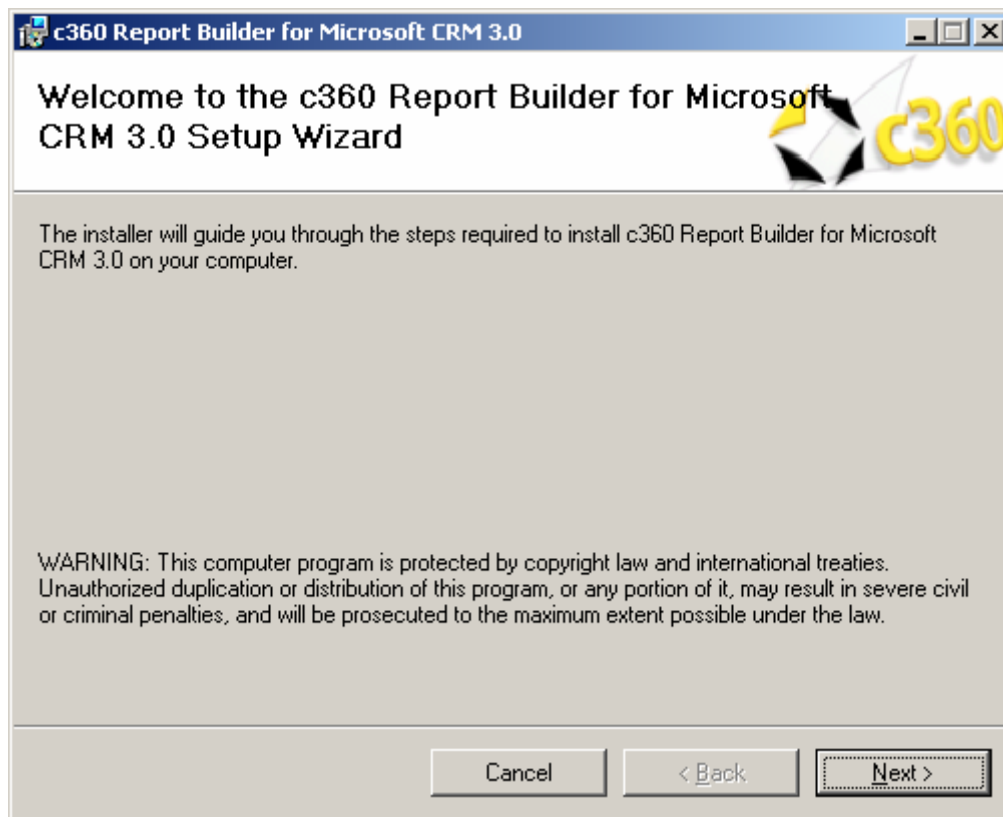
c360 Report Builder for Microsoft CRM 3.0

Welcome to the c360 Report Builder for Microsoft CRM 3.0 Setup Wizard

c360

The installer will guide you through the steps required to install c360 Report Builder for Microsoft CRM 3.0 on your computer.

WARNING: This computer program is protected by copyright law and international treaties. Unauthorized duplication or distribution of this program, or any portion of it, may result in severe civil or criminal penalties, and will be prosecuted to the maximum extent possible under the law.

Cancel

< Back

Next >